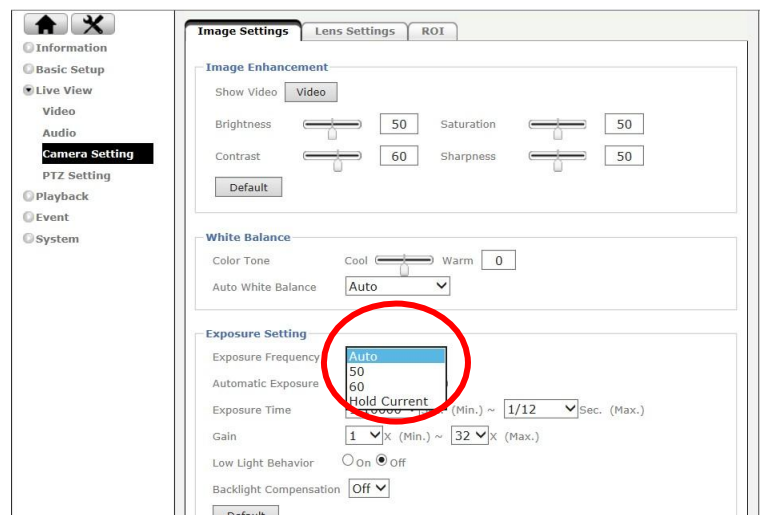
Information
Basic Setup
Live View
Video
Audio
Camera Setting
PTZ Setting
Playback
Event
System

Image Settings | Lens Settings | ROI

Image Enhancement
Show Video [Video]
Brightness 50
Saturation 50
Contrast 60
Sharpness 50
[Default]

White Balance
Color Tone Cool Warm 0
Auto White Balance Auto

Exposure Setting
Exposure Frequency
Auto
50
60
Hold Current
Automatic Exposure
Exposure Time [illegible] (Min.) ~ 1/12 Sec. (Max.)
Gain 1 X (Min.) ~ 32 X (Max.)
Low Light Behavior On Off
Backlight Compensation Off
[Default]